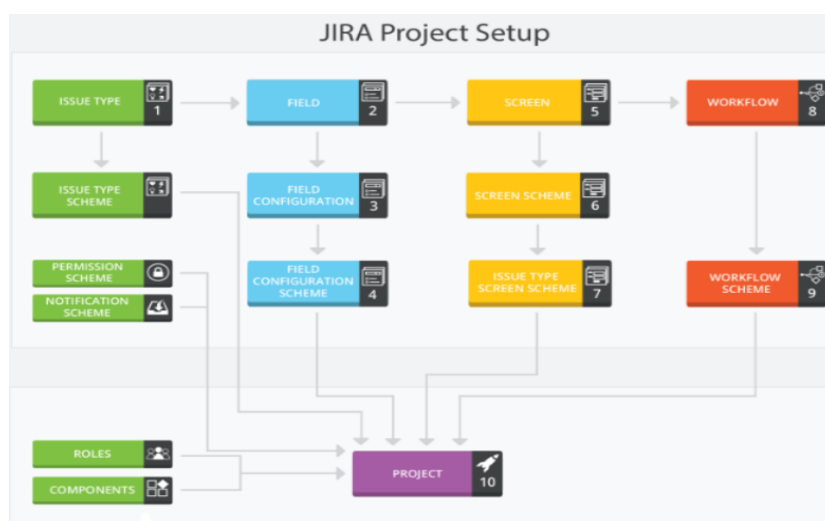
JIRA Project Setup

ISSUE TYPE 1

FIELD 2

SCREEN 5

WORKFLOW 8

ISSUE TYPE SCHEME

FIELD CONFIGURATION 3

SCREEN SCHEME 6

PERMISSION SCHEME

NOTIFICATION SCHEME

FIELD CONFIGURATION SCHEME 4

ISSUE TYPE SCREEN SCHEME 7

WORKFLOW SCHEME 9

ROLES

COMPONENTS

PROJECT 10